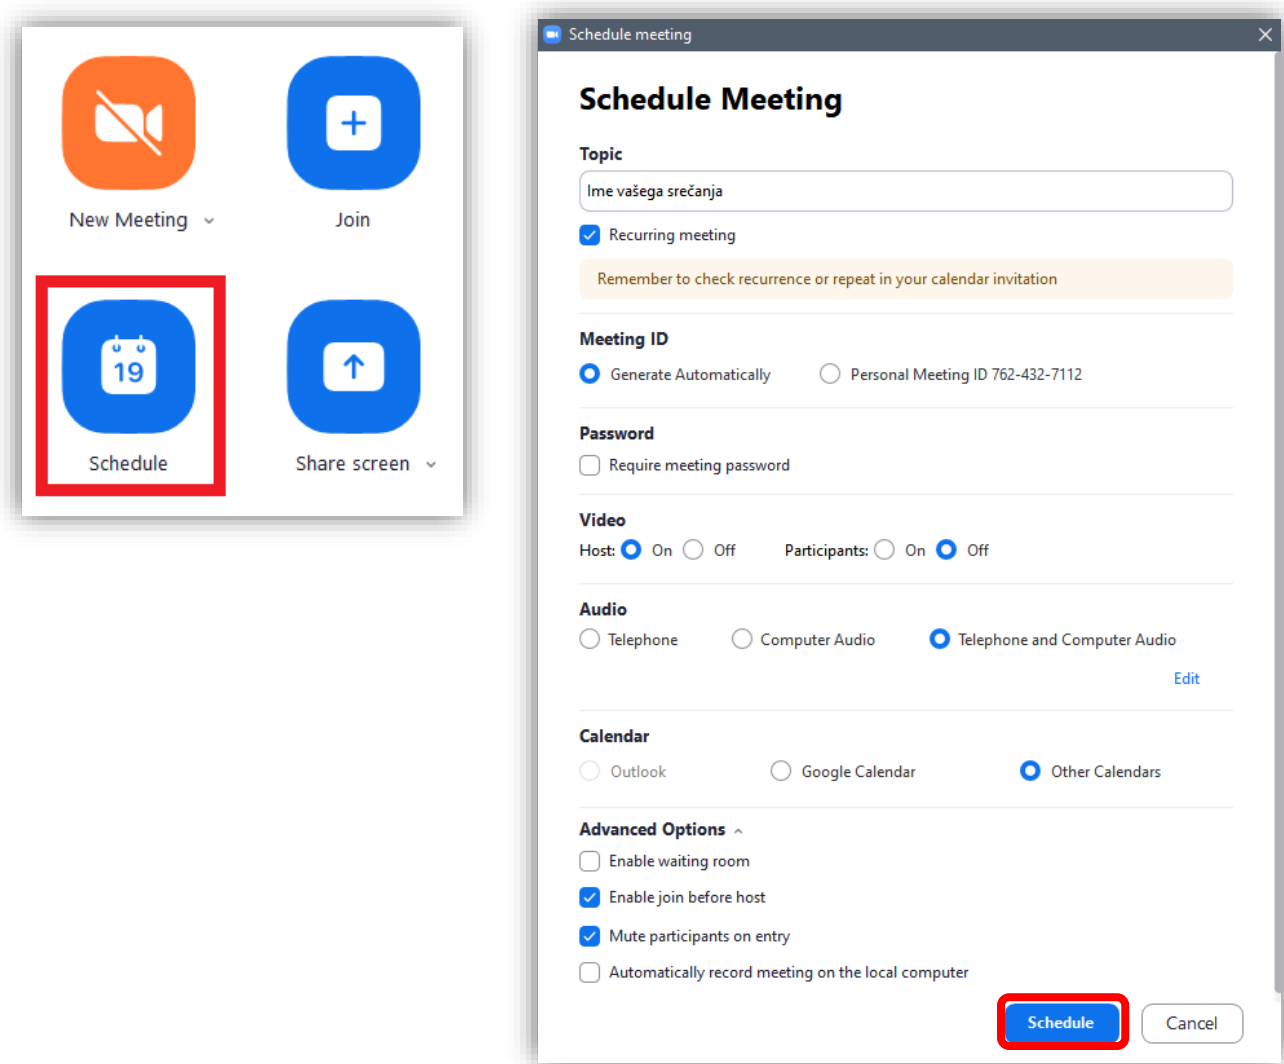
New Meeting

Join

19

Schedule

Share screen

Schedule meeting

Schedule Meeting

Topic

Ime vašega srečanja

Recurring meeting

Remember to check recurrence or repeat in your calendar invitation

Meeting ID

Generate Automatically

Personal Meeting ID 762-432-7112

Password

Require meeting password

Video

Host: On Off

Participants: On Off

Audio

Telephone

Computer Audio

Telephone and Computer Audio

Edit

Calendar

Outlook

Google Calendar

Other Calendars

Advanced Options

Enable waiting room

Enable join before host

Mute participants on entry

Automatically record meeting on the local computer

Schedule

Cancel